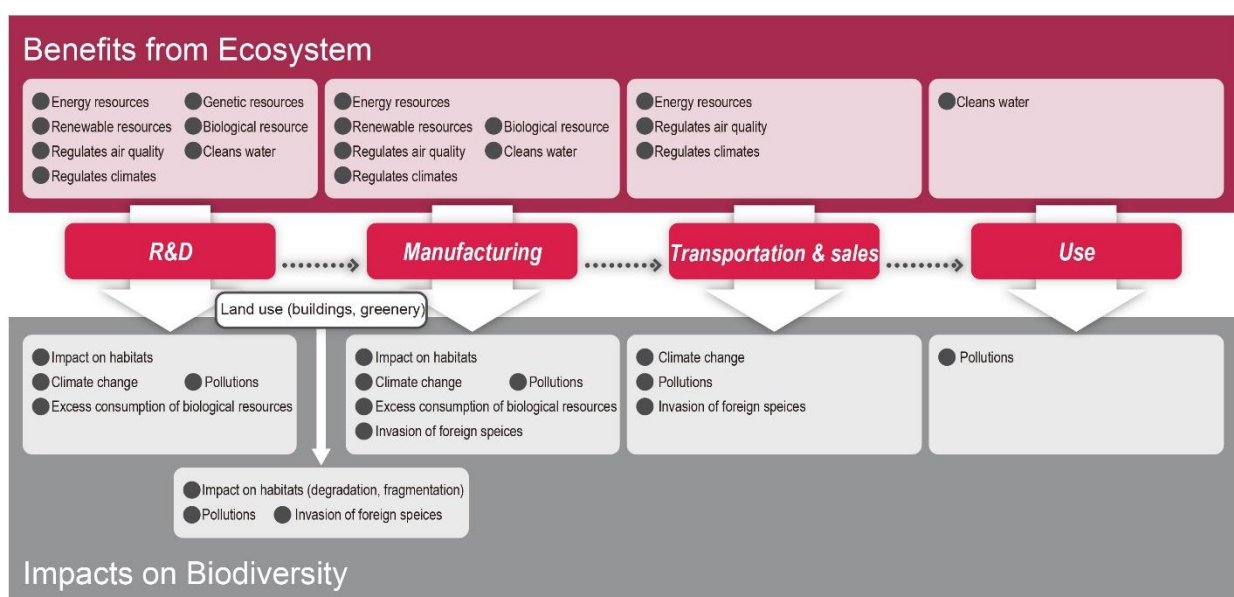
Benefits from Ecosystem

Energy resources
Genetic resources
Renewable resources
Biological resource
Regulates air quality
Cleans water
Regulates climates

Energy resources
Renewable resources
Biological resource
Regulates air quality
Cleans water
Regulates climates

Energy resources
Regulates air quality
Regulates climates

Cleans water

R&D
Manufacturing
Transportation & sales
Use

Land use (buildings, greenery)

Impact on habitats
Climate change
Pollutions
Excess consumption of biological resources

Impact on habitats
Climate change
Pollutions
Excess consumption of biological resources
Invasion of foreign speices

Climate change
Pollutions
Invasion of foreign speices

Pollutions

Impact on habitats (degradation, fragmentation)
Pollutions
Invasion of foreign speices

Impacts on Biodiversity